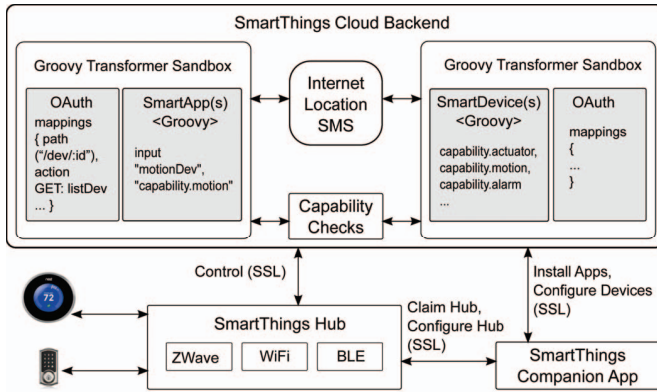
SmartThings Cloud Backend

Groovy Transformer Sandbox

OAuth
mappings
{ path
("/dev/:id"),
action
GET: listDev
... }

SmartApp(s)
<Groovy>

input
"motionDev",
"capability.motion"

Internet
Location
SMS

Capability
Checks

Groovy Transformer Sandbox

SmartDevice(s)
<Groovy>

capability.actuator,
capability.motion,
capability.alarm
...

OAuth

mappings
{
...
}

Control (SSL)

Install Apps,
Configure Devices
(SSL)

72

SmartThings Hub

ZWave

WiFi

BLE

Claim Hub,
Configure Hub
(SSL)

SmartThings
Companion App